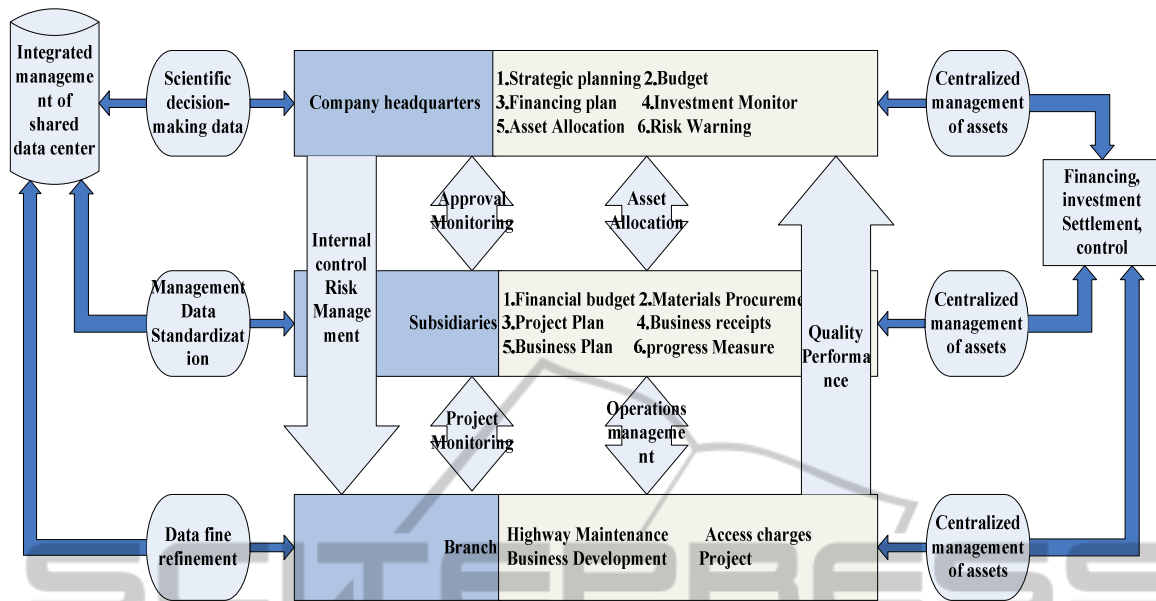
Integrated management of shared data center

Scientific decision-making data

Company headquarters

1.Strategic planning 2.Budget
3.Financing plan 4.Investment Monitor
5.Asset Allocation 6.Risk Warning

Centralized management of assets

Financing, investment Settlement, control

Approval Monitoring

Asset Allocation

Internal control Risk Management

Management Data Standardization

Subsidiaries

1.Financial budget 2.Materials Procureme
3.Project Plan 4.Business receipts
5.Business Plan 6.progress Measure

Quality Performance

Centralized management of assets

Project Monitoring

Operations management

Data fine refinement

Branch

Highway Maintenance Access charges
Business Development Project

Centralized management of assets

SCITEPRESS